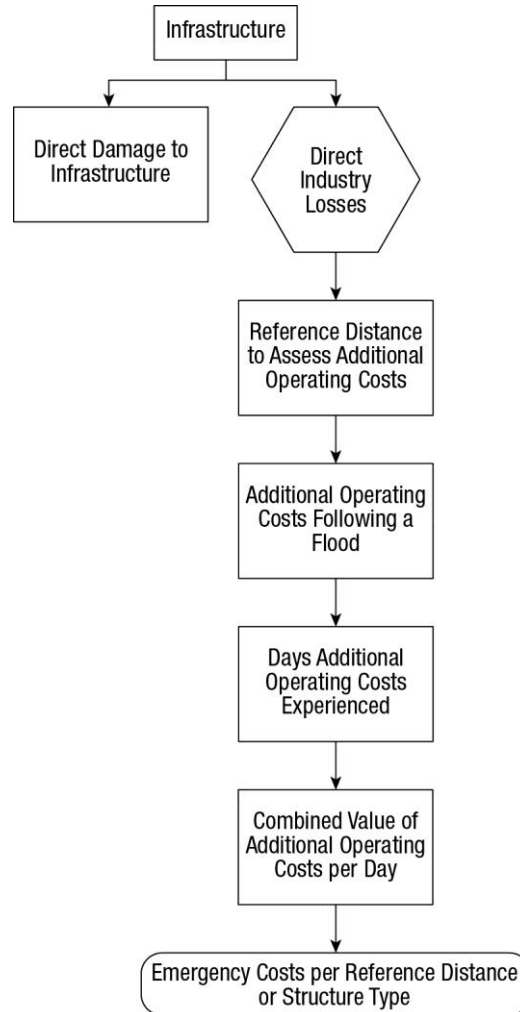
Infrastructure

Direct Damage to Infrastructure

Direct Industry Losses

Reference Distance to Assess Additional Operating Costs

Additional Operating Costs Following a Flood

Days Additional Operating Costs Experienced

Combined Value of Additional Operating Costs per Day

Emergency Costs per Reference Distance or Structure Type